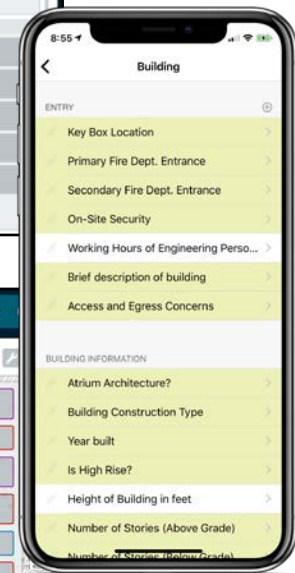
8:55

Building

ENTRY

Key Box Location

Primary Fire Dept. Entrance

Secondary Fire Dept. Entrance

On-Site Security

Working Hours of Engineering Perso...

Brief description of building

Access and Egress Concerns

BUILDING INFORMATION

Atrium Architecture?

Building Construction Type

Year built

Is High Rise?

Height of Building in feet

Number of Stories (Above Grade)

Number of Stories (Below Grade)